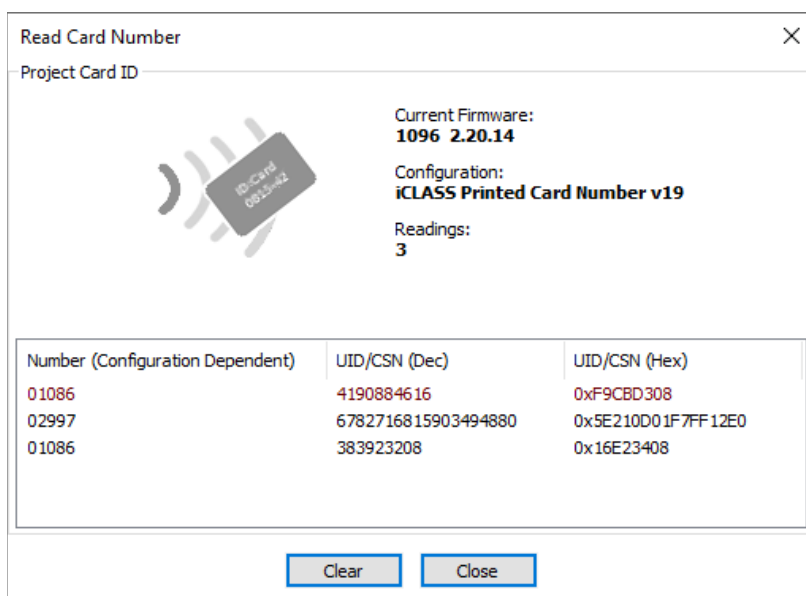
Read Card Number

Project Card ID

ID-Card
0815-42

Current Firmware:
1096 2.20.14

Configuration:
iCLASS Printed Card Number v19

Readings:
3

| Number (Configuration Dependent) | UID/CSN (Dec) | UID/CSN (Hex) |
|---|---|---|
| 01086 | 4190884616 | 0xF9CBD308 |
| 02997 | 6782716815903494880 | 0x5E210D01F7FF12E0 |
| 01086 | 383923208 | 0x16E23408 |

Clear
Close